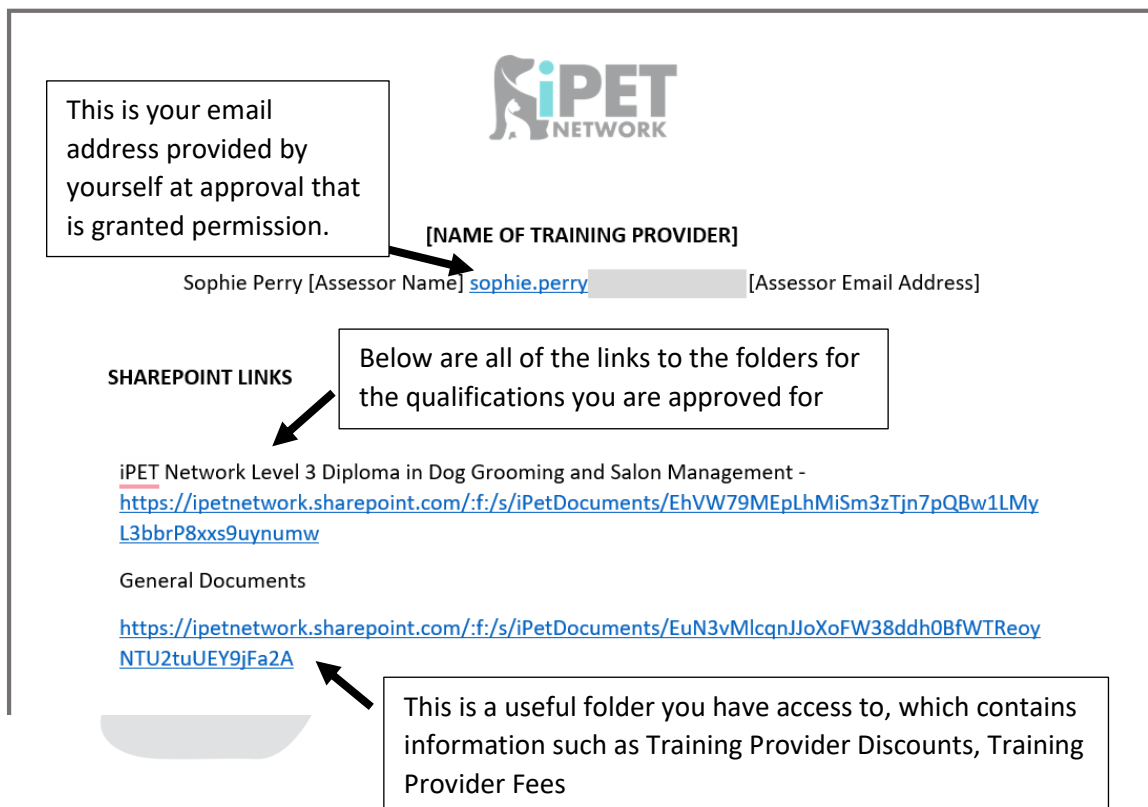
iPET NETWORK

This is your email address provided by yourself at approval that is granted permission.

[NAME OF TRAINING PROVIDER]

Sophie Perry [Assessor Name] sophie.perry [Assessor Email Address]

SHAREPOINT LINKS

Below are all of the links to the folders for the qualifications you are approved for

iPET Network Level 3 Diploma in Dog Grooming and Salon Management - https://ipetnetwork.sharepoint.com/:f:/s/iPetDocuments/EhVW79MEpLhMiSm3zTjn7pQBw1LMyL3bbrP8xxs9uynumw

General Documents

https://ipetnetwork.sharepoint.com/:f:/s/iPetDocuments/EuN3vMlcqnJJoXoFW38ddh0BfWTReoyNTU2tuUEY9jFa2A

This is a useful folder you have access to, which contains information such as Training Provider Discounts, Training Provider Fees